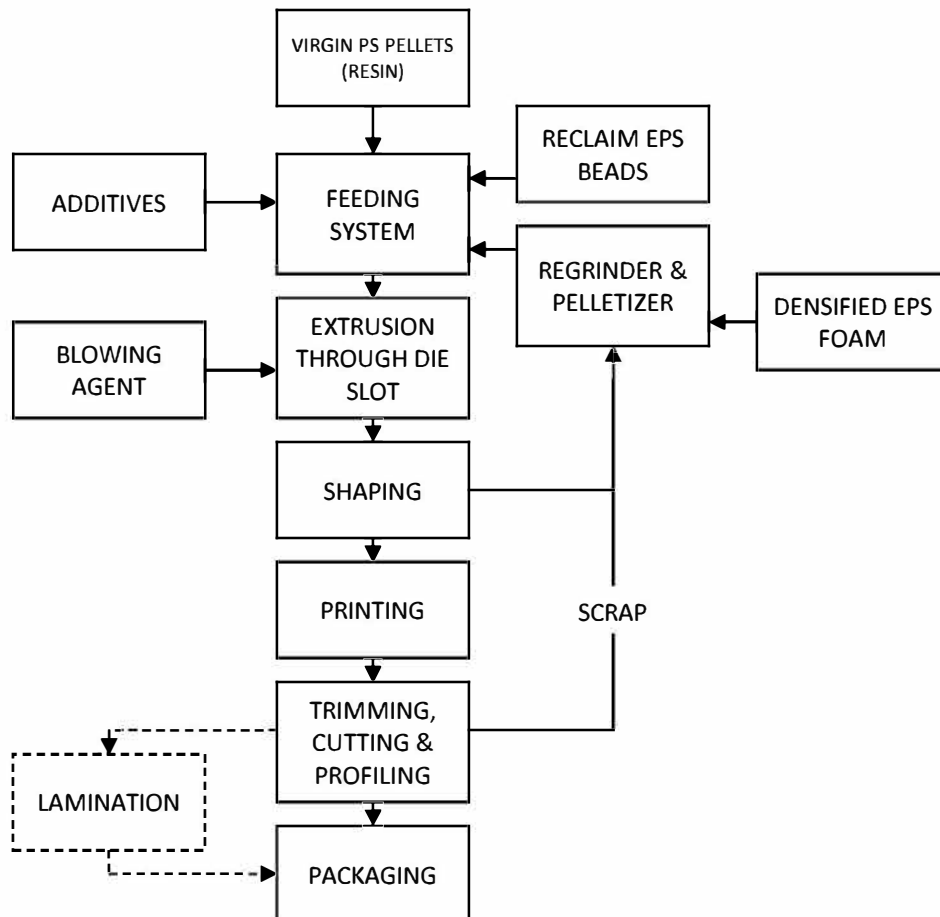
VIRGIN PS PELLETS (RESIN)

RECLAIM EPS BEADS

ADDITIVES

FEEDING SYSTEM

REGRINDER & PELLETIZER

DENSIFIED EPS FOAM

BLOWING AGENT

EXTRUSION THROUGH DIE SLOT

SHAPING

PRINTING

SCRAP

TRIMMING, CUTTING & PROFILING

LAMINATION

PACKAGING